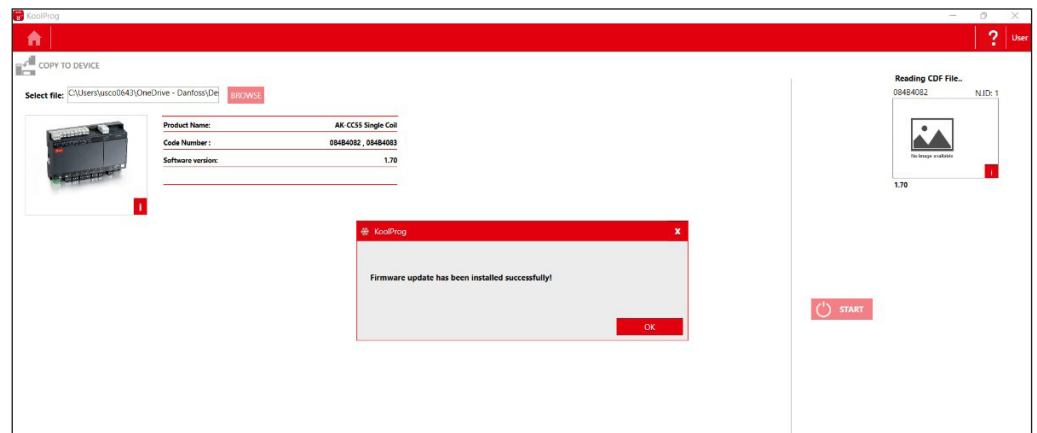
KoolProg

?
User

COPY TO DEVICE

Select file: C:\Users\usco0643\OneDrive - Danfoss\De BROWSE

i

| Product Name: | AK-CC55 Single Coil |
|---|---|
| Code Number : | 084B4082 , 084B4083 |
| Software version: | 1.70 |

Reading CDF File..
084B4082 N.ID: 1
No image available
i
1.70

KoolProg x

Firmware update has been installed successfully!

OK

START